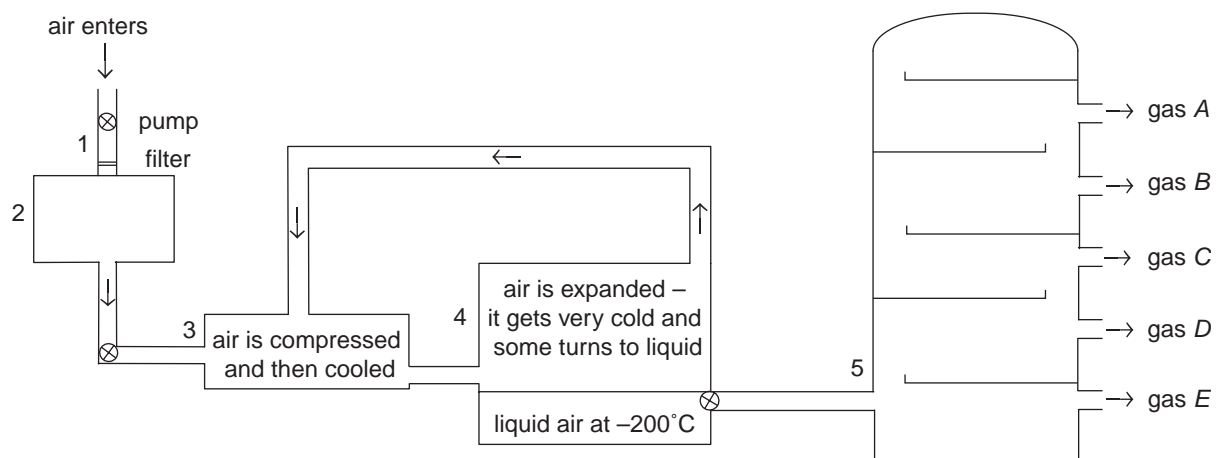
air enters

1

pump

filter

2

3

air is compressed and then cooled

4

air is expanded – it gets very cold and some turns to liquid

liquid air at –200˚C

5

gas *A*

gas *B*

gas *C*

gas *D*

gas *E*